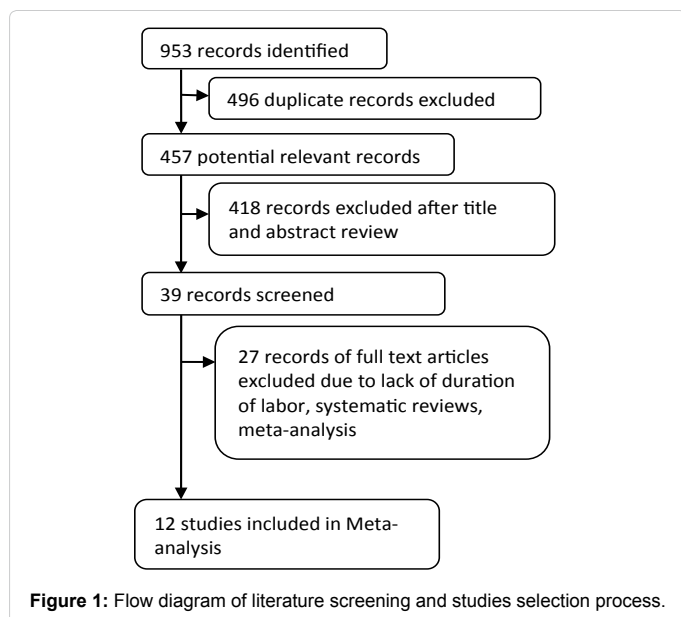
953 records identified

496 duplicate records excluded

457 potential relevant records

418 records excluded after title and abstract review

39 records screened

27 records of full text articles excluded due to lack of duration of labor, systematic reviews, meta-analysis

12 studies included in Meta-analysis

**Figure 1:** Flow diagram of literature screening and studies selection process.